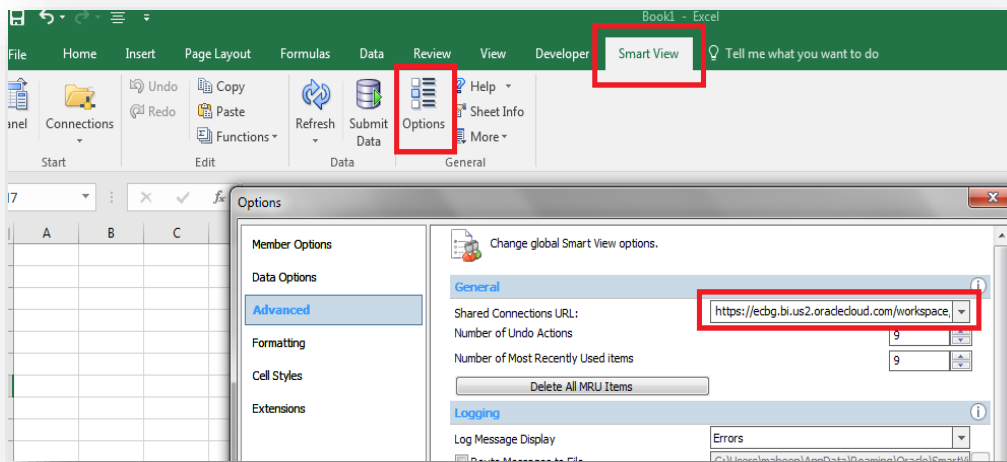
Book1 - Excel

File Home Insert Page Layout Formulas Data Review View Developer Smart View Tell me what you want to do

anel Connections Undo Redo Copy Paste Functions Refresh Submit Data Options Help Sheet Info More

Start Edit Data General

I7

A B C

Options

Member Options
Data Options
Advanced
Formatting
Cell Styles
Extensions

Change global Smart View options.

General

Shared Connections URL: https://ecbg.bi.us2.oraclecloud.com/workspace,
Number of Undo Actions 9
Number of Most Recently Used items 9
Delete All MRU Items

Logging

Log Message Display Errors
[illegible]